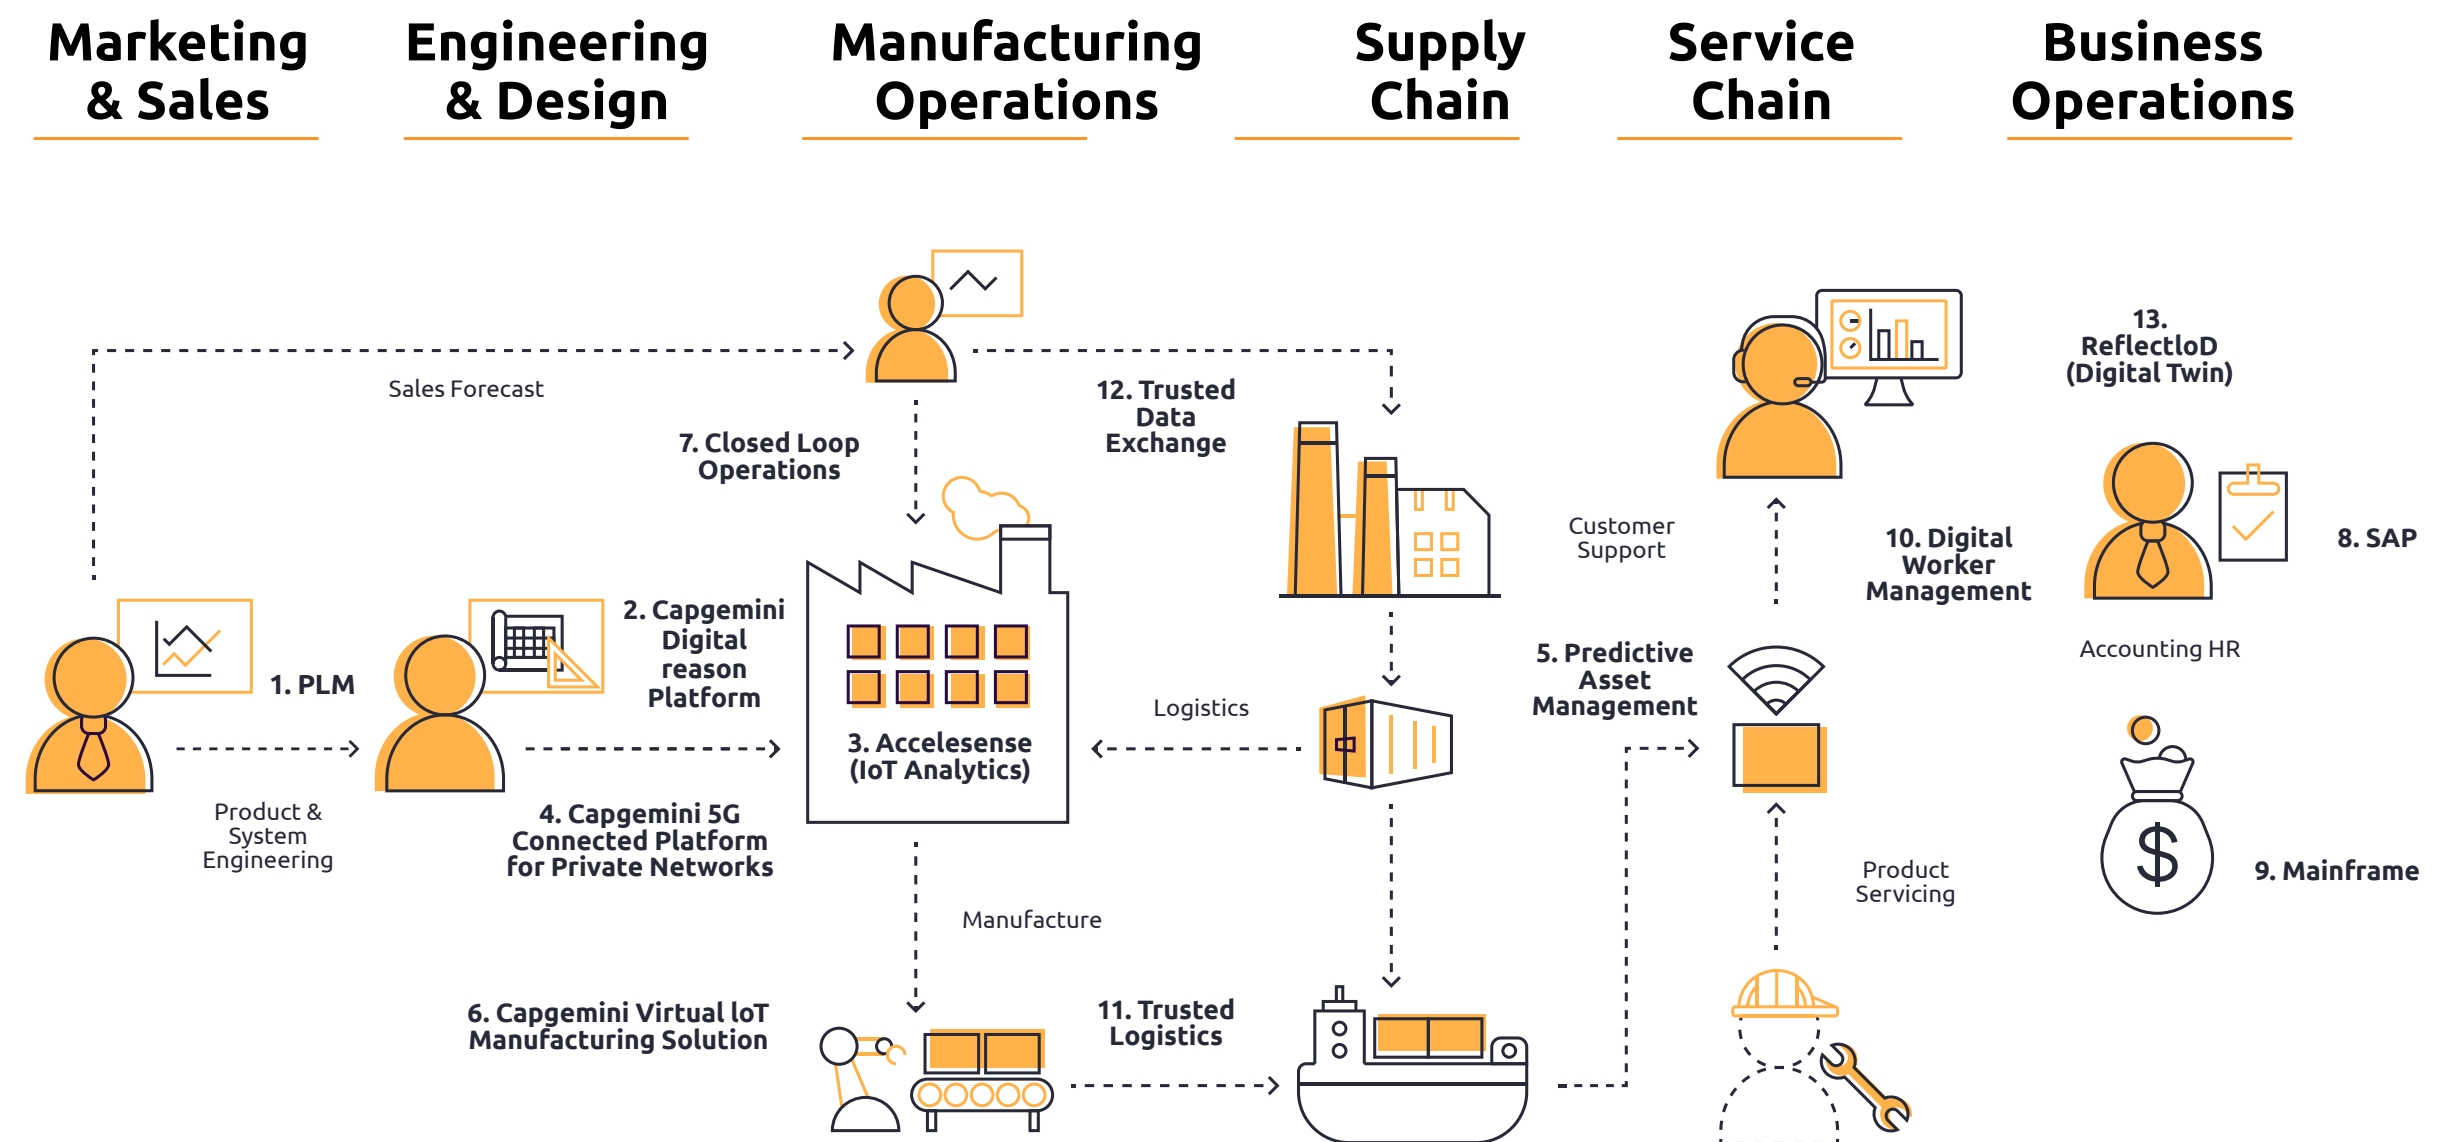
Marketing & Sales

Engineering & Design

Manufacturing Operations

Supply Chain

Service Chain

Business Operations

Sales Forecast

7. Closed Loop Operations

12. Trusted Data Exchange

13. ReflectloD (Digital Twin)

Customer Support

10. Digital Worker Management

8. SAP

1. PLM

2. Capgemini Digital reason Platform

3. Accelesense (IoT Analytics)

Logistics

5. Predictive Asset Management

Accounting HR

Product & System Engineering

4. Capgemini 5G Connected Platform for Private Networks

Product Servicing

9. Mainframe

Manufacture

6. Capgemini Virtual loT Manufacturing Solution

11. Trusted Logistics